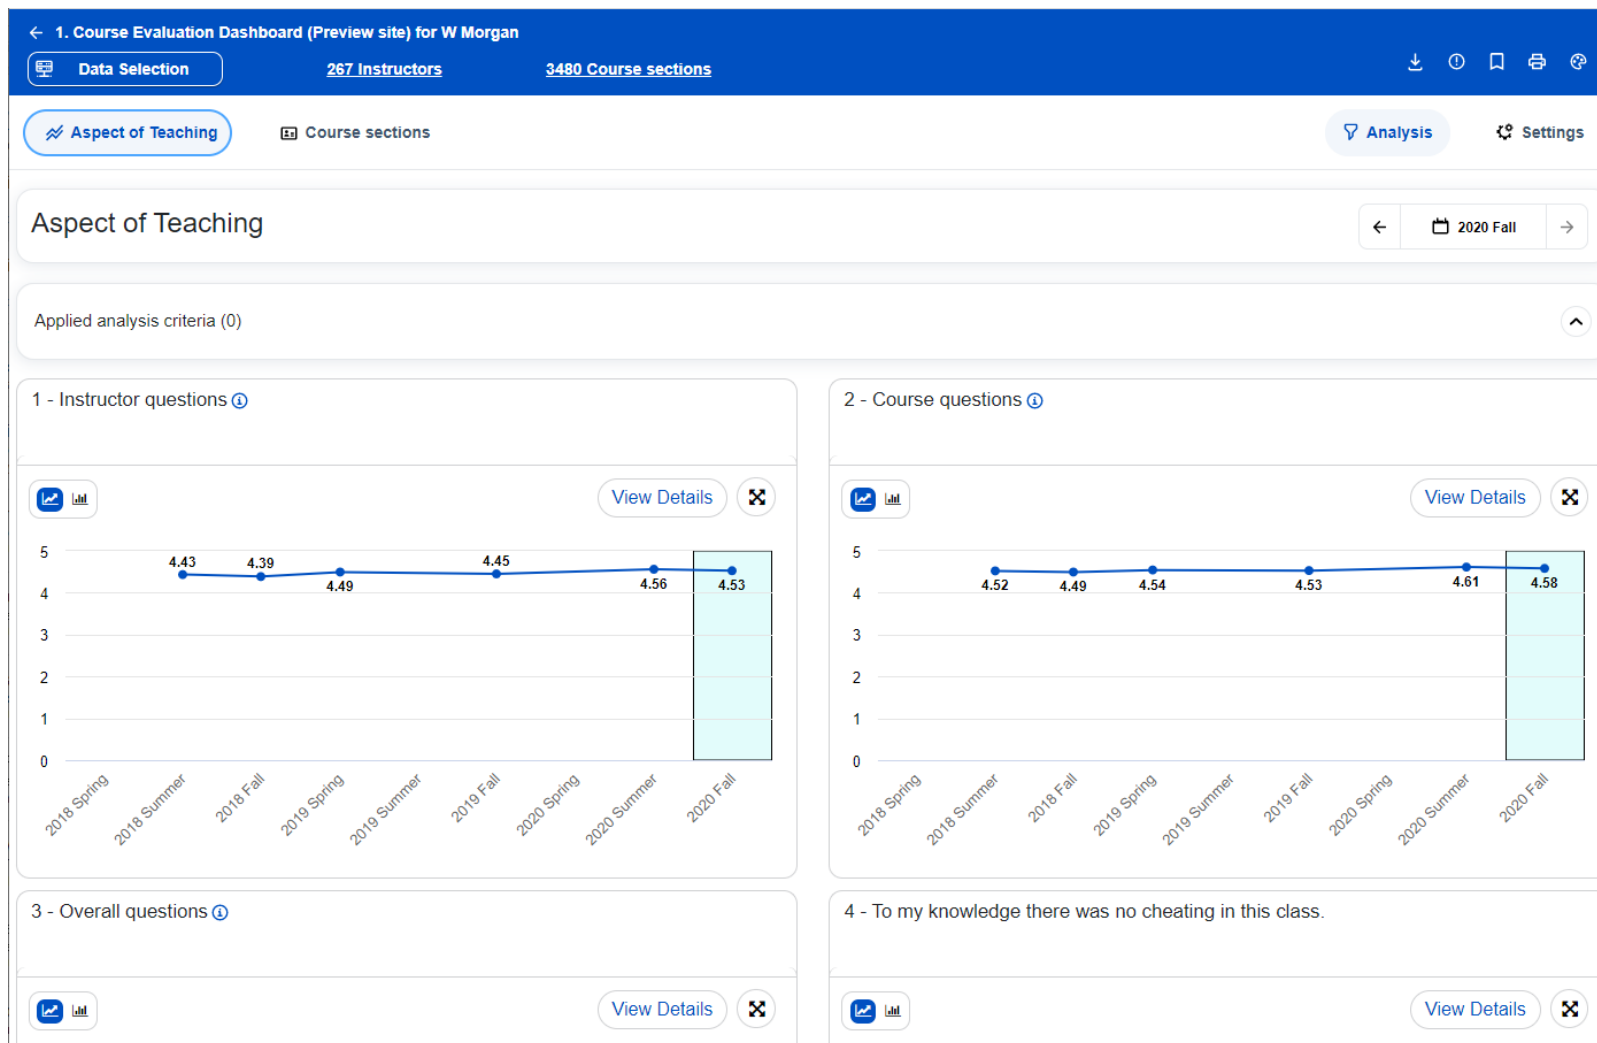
1. Course Evaluation Dashboard (Preview site) for W Morgan

Data Selection 267 Instructors 3480 Course sections

Aspect of Teaching Course sections Analysis Settings

Aspect of Teaching

2020 Fall

Applied analysis criteria (0)

1 - Instructor questions

View Details

5
4
3
2
1
0

4.43 4.39 4.49 4.45 4.56 4.53

2018 Spring 2018 Summer 2018 Fall 2019 Spring 2019 Summer 2019 Fall 2020 Spring 2020 Summer 2020 Fall

2 - Course questions

View Details

5
4
3
2
1
0

4.52 4.49 4.54 4.53 4.61 4.58

2018 Spring 2018 Summer 2018 Fall 2019 Spring 2019 Summer 2019 Fall 2020 Spring 2020 Summer 2020 Fall

3 - Overall questions

View Details

4 - To my knowledge there was no cheating in this class.

View Details